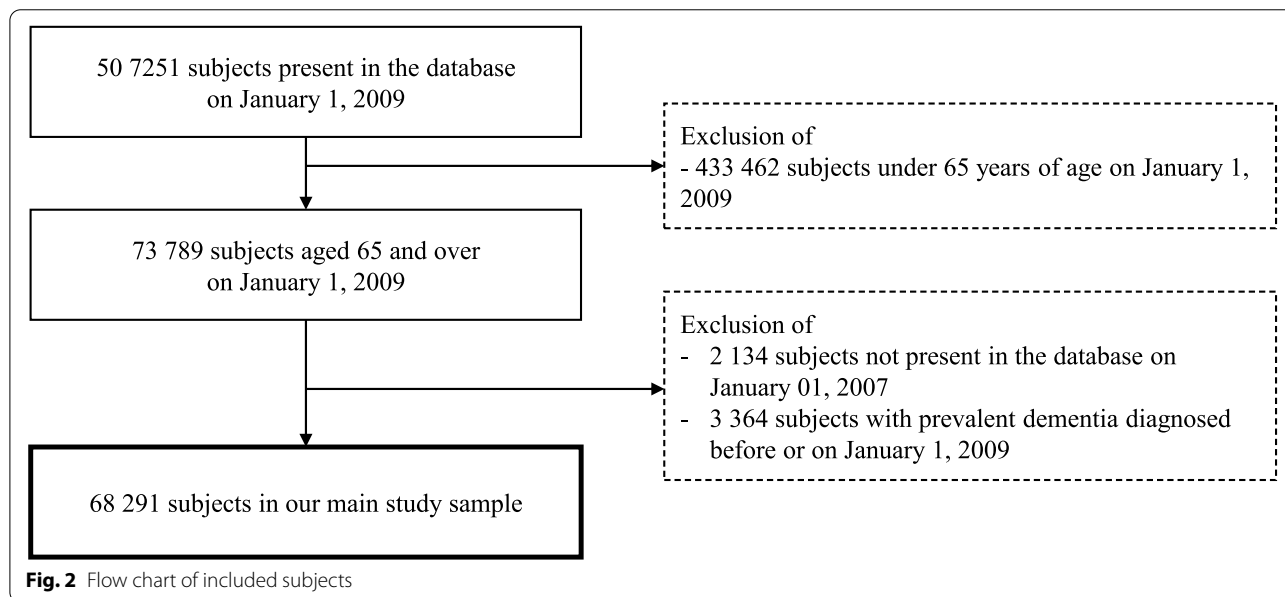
50 7251 subjects present in the database on January 1, 2009

Exclusion of
- 433 462 subjects under 65 years of age on January 1, 2009

73 789 subjects aged 65 and over on January 1, 2009

Exclusion of
- 2 134 subjects not present in the database on January 01, 2007
- 3 364 subjects with prevalent dementia diagnosed before or on January 1, 2009

68 291 subjects in our main study sample

**Fig. 2** Flow chart of included subjects